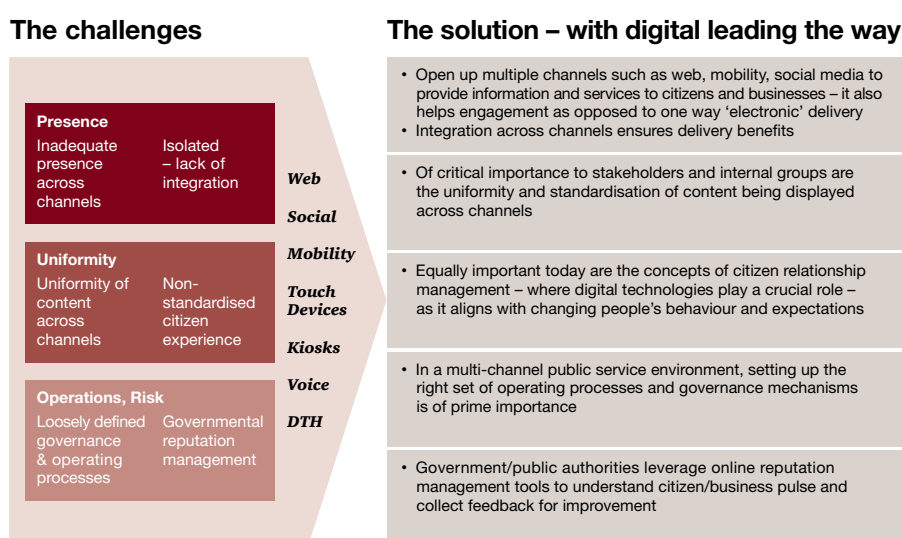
The challenges

Presence

Inadequate presence across channels

Isolated – lack of integration

Uniformity

Uniformity of content across channels

Non-standardised citizen experience

Operations, Risk

Loosely defined governance & operating processes

Governmental reputation management

Web

Social

Mobility

Touch Devices

Kiosks

Voice

DTH

The solution – with digital leading the way

• Open up multiple channels such as web, mobility, social media to provide information and services to citizens and businesses – it also helps engagement as opposed to one way 'electronic' delivery
• Integration across channels ensures delivery benefits

• Of critical importance to stakeholders and internal groups are the uniformity and standardisation of content being displayed across channels

• Equally important today are the concepts of citizen relationship management – where digital technologies play a crucial role – as it aligns with changing people's behaviour and expectations

• In a multi-channel public service environment, setting up the right set of operating processes and governance mechanisms is of prime importance

• Government/public authorities leverage online reputation management tools to understand citizen/business pulse and collect feedback for improvement